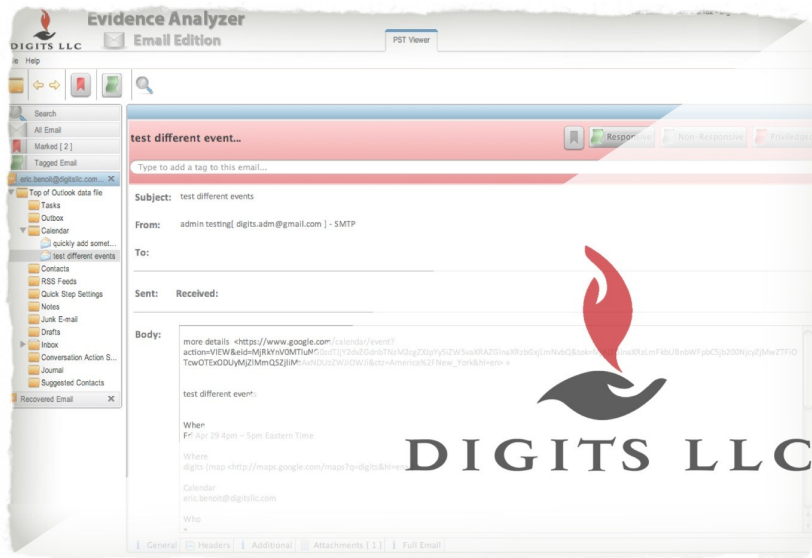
DIGITS LLC
Evidence Analyzer
Email Edition
PST Viewer
le Help
Search
All Email
Marked [ 2 ]
Tagged Email
eric.benoit@digitsllc.com...
Top of Outlook data file
Tasks
Outbox
Calendar
quickly add somet...
test different events
Contacts
RSS Feeds
Quick Step Settings
Notes
Junk E-mail
Drafts
Inbox
Conversation Action S...
Journal
Suggested Contacts
Recovered Email

test different event...
Responsive
Non-Responsive
Privileged
Type to add a tag to this email...
Subject: test different events
From: admin testing[ digits.adm@gmail.com ] - SMTP
To:
Sent: Received:
Body:
more details <https://www.google.com/calendar/event?action=VIEW&eid=MjRkYnV0MTIu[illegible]
TcwOTExODUyMjZlMmQ5ZjliM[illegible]
test different events
When
Fri Apr 29 4pm – 5pm Eastern Time
Where
digits (map <http://maps.google.com/maps?q=digits&hl=en>)
Calendar
eric.benoit@digitsllc.com
Who
General Headers Additional Attachments [ 1 ] Full Email
DIGITS LLC